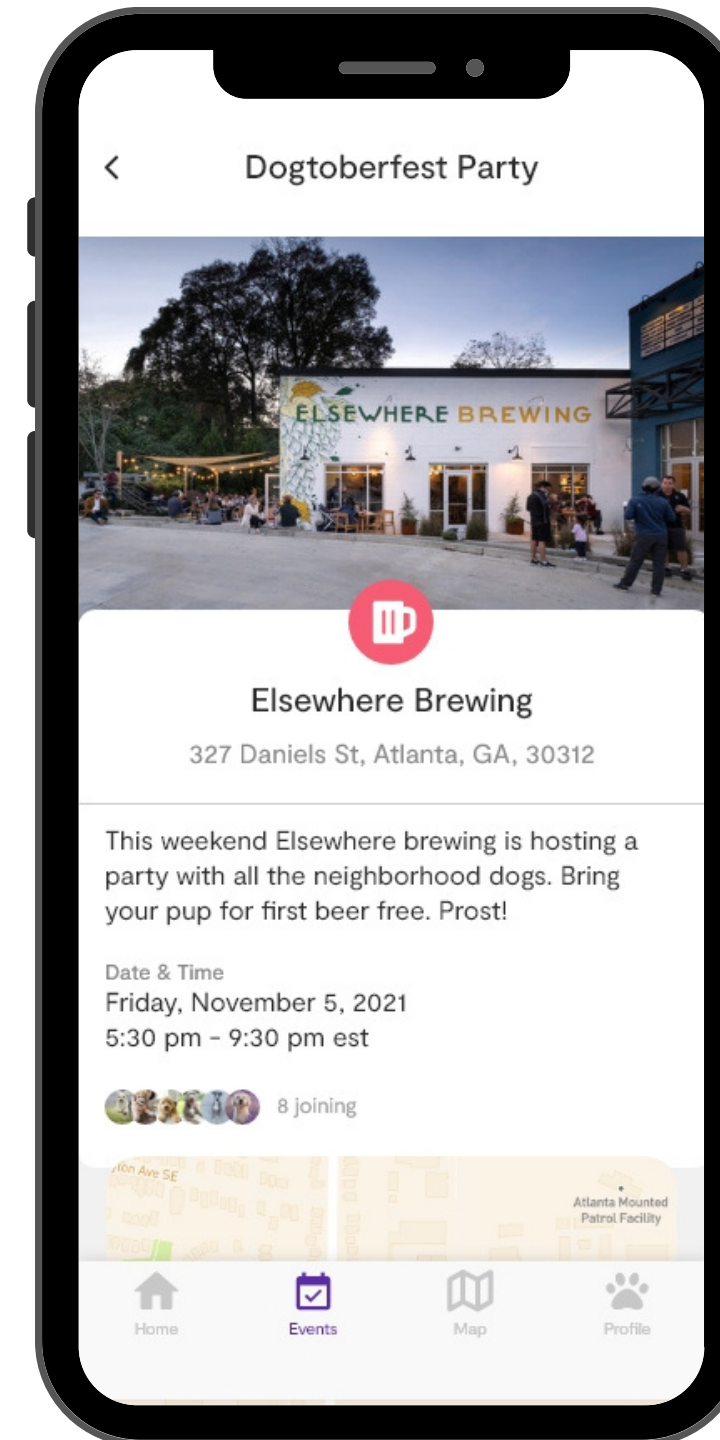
<

Dogtoberfest Party

ELSEWHERE BREWING

Elsewhere Brewing

327 Daniels St, Atlanta, GA, 30312

This weekend Elsewhere brewing is hosting a party with all the neighborhood dogs. Bring your pup for first beer free. Prost!

Date & Time
Friday, November 5, 2021
5:30 pm - 9:30 pm est

8 joining

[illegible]ton Ave SE

Atlanta Mounted Patrol Facility

Home Events Map Profile